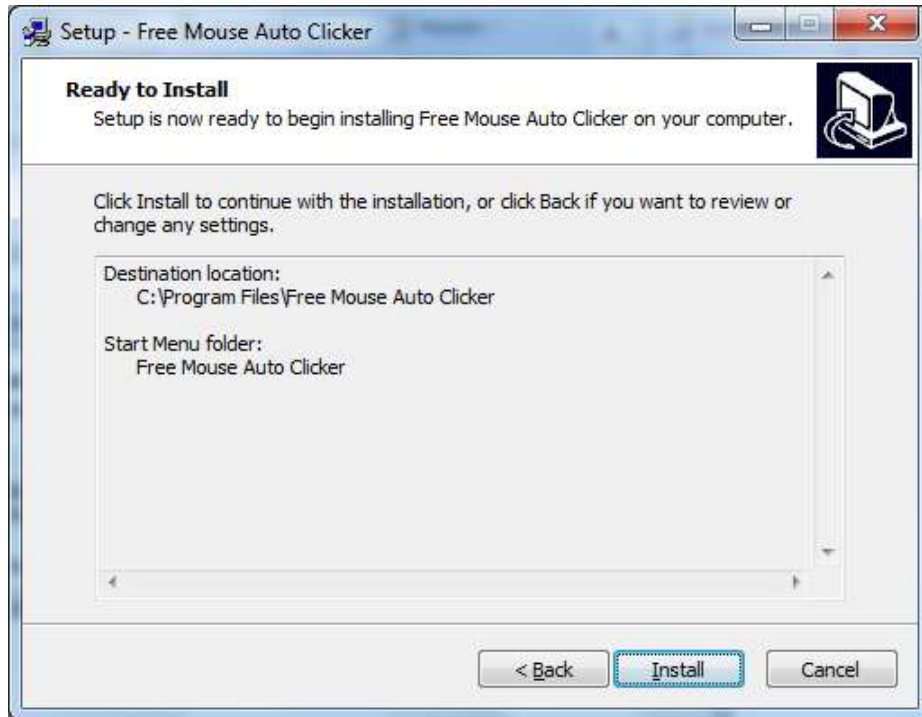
Setup - Free Mouse Auto Clicker

**Ready to Install**
Setup is now ready to begin installing Free Mouse Auto Clicker on your computer.

Click Install to continue with the installation, or click Back if you want to review or change any settings.

Destination location:
C:\Program Files\Free Mouse Auto Clicker

Start Menu folder:
Free Mouse Auto Clicker

< Back
Install
Cancel